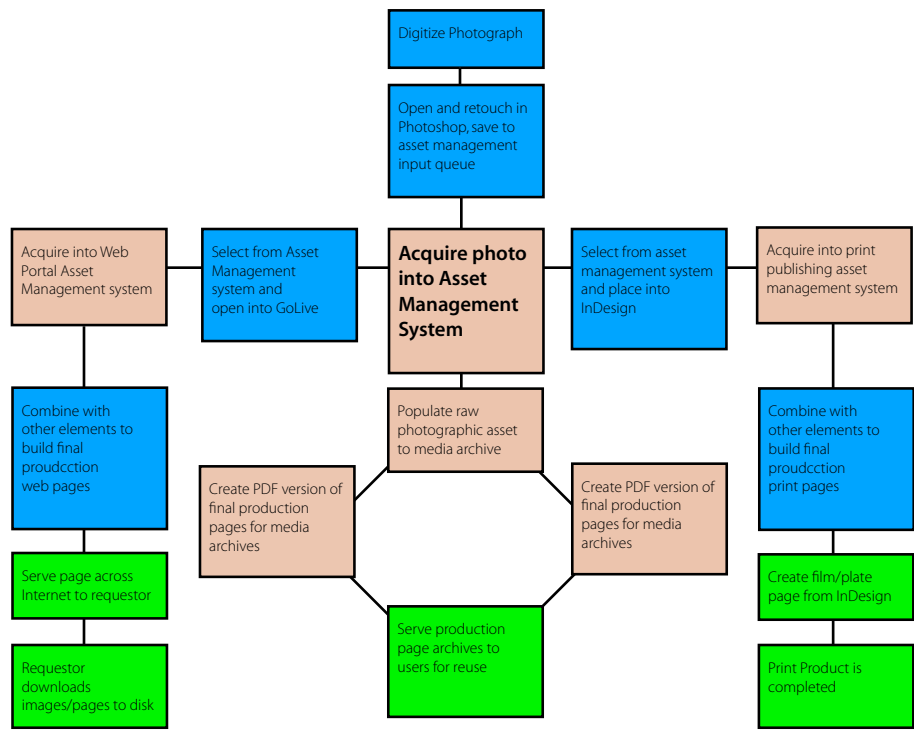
Digitize Photograph

Open and retouch in Photoshop, save to asset management input queue

Acquire into Web Portal Asset Management system

Select from Asset Management system and open into GoLive

Acquire photo into Asset Management System

Select from asset management system and place into InDesign

Acquire into print publishing asset management system

Combine with other elements to build final proudcction web pages

Populate raw photographic asset to media archive

Combine with other elements to build final proudcction print pages

Create PDF version of final production pages for media archives

Create PDF version of final production pages for media archives

Serve page across Internet to requestor

Create film/plate page from InDesign

Serve production page archives to users for reuse

Requestor downloads images/pages to disk

Print Product is completed